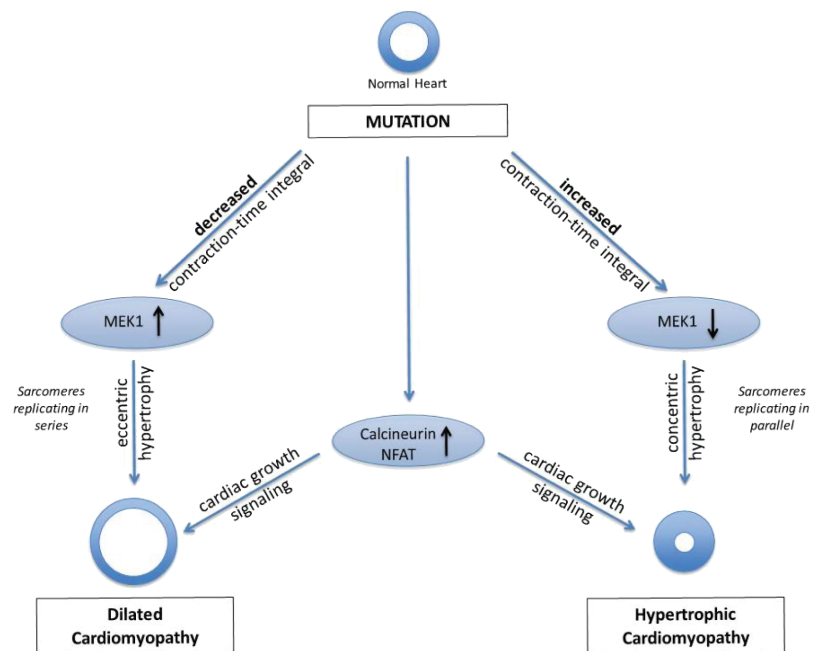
Normal Heart

MUTATION

decreased contraction-time integral

increased contraction-time integral

MEK1 ↑

MEK1 ↓

Sarcomeres replicating in series

eccentric hypertrophy

Calcineurin NFAT ↑

concentric hypertrophy

Sarcomeres replicating in parallel

cardiac growth signaling

cardiac growth signaling

Dilated Cardiomyopathy

Hypertrophic Cardiomyopathy